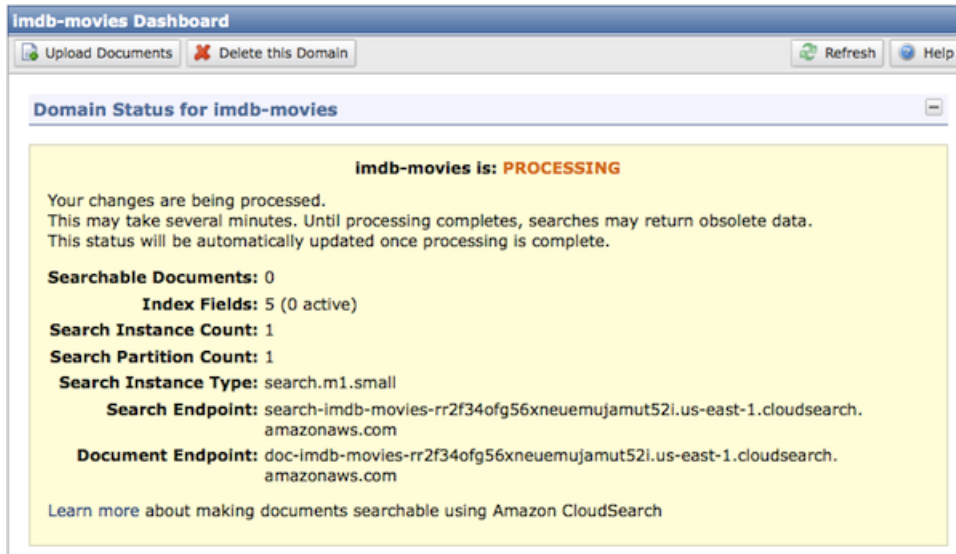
imdb-movies Dashboard

Upload Documents | Delete this Domain | Refresh | Help

Domain Status for imdb-movies

imdb-movies is: PROCESSING

Your changes are being processed.
This may take several minutes. Until processing completes, searches may return obsolete data.
This status will be automatically updated once processing is complete.

Searchable Documents: 0
Index Fields: 5 (0 active)
Search Instance Count: 1
Search Partition Count: 1
Search Instance Type: search.m1.small
Search Endpoint: search-imdb-movies-rr2f34ofg56xneuemujamut52i.us-east-1.cloudsearch.amazonaws.com
Document Endpoint: doc-imdb-movies-rr2f34ofg56xneuemujamut52i.us-east-1.cloudsearch.amazonaws.com

Learn more about making documents searchable using Amazon CloudSearch